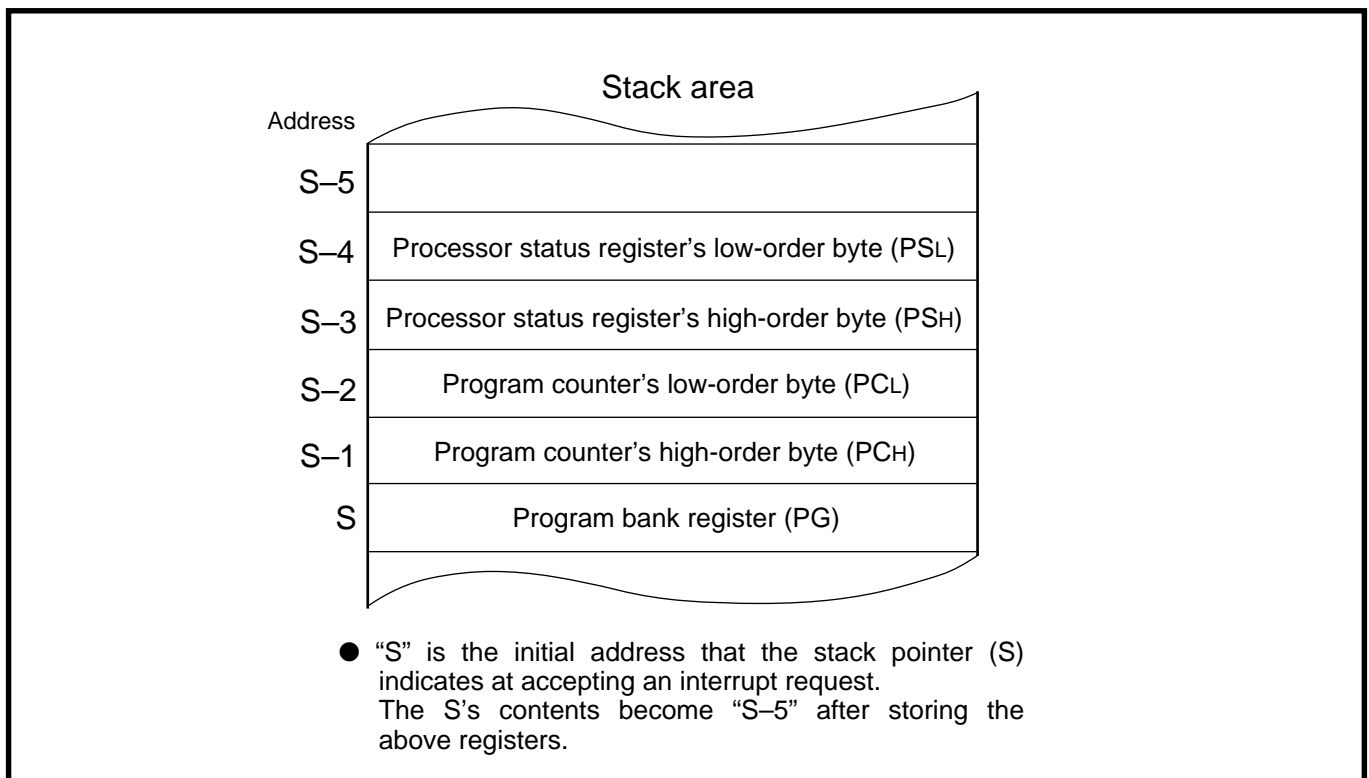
Stack area

Address

| | |
|---|---|
| S–5 | |
| S–4 | Processor status register's low-order byte ($PS_L$) |
| S–3 | Processor status register's high-order byte ($PS_H$) |
| S–2 | Program counter's low-order byte ($PC_L$) |
| S–1 | Program counter's high-order byte ($PC_H$) |
| S | Program bank register (PG) |

● "S" is the initial address that the stack pointer (S) indicates at accepting an interrupt request.
The S's contents become "S–5" after storing the above registers.